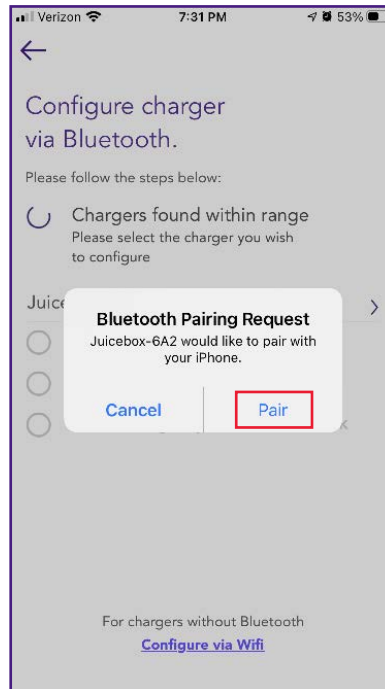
Verizon 7:31 PM 53%

←

Configure charger via Bluetooth.

Please follow the steps below:

Chargers found within range
Please select the charger you wish to configure

Juice

Bluetooth Pairing Request
Juicebox-6A2 would like to pair with your iPhone.

Cancel Pair

For chargers without Bluetooth
Configure via Wifi